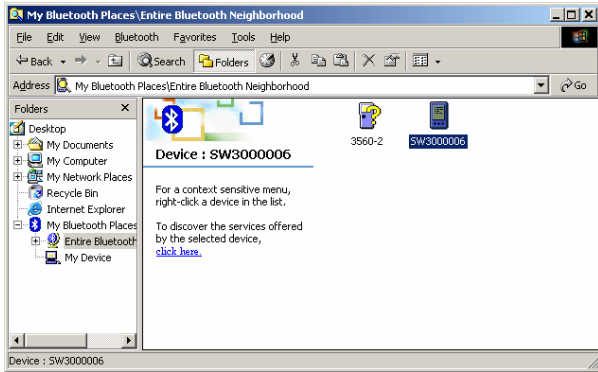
My Bluetooth Places\Entire Bluetooth Neighborhood

File Edit View Bluetooth Favorites Tools Help

Back Search Folders

Address My Bluetooth Places\Entire Bluetooth Neighborhood Go

Folders ×

Desktop
My Documents
My Computer
My Network Places
Recycle Bin
Internet Explorer
My Bluetooth Places
Entire Bluetooth
My Device

Device : SW3000006

For a context sensitive menu, right-click a device in the list.

To discover the services offered by the selected device, click here.

3560-2

SW3000006

Device : SW3000006